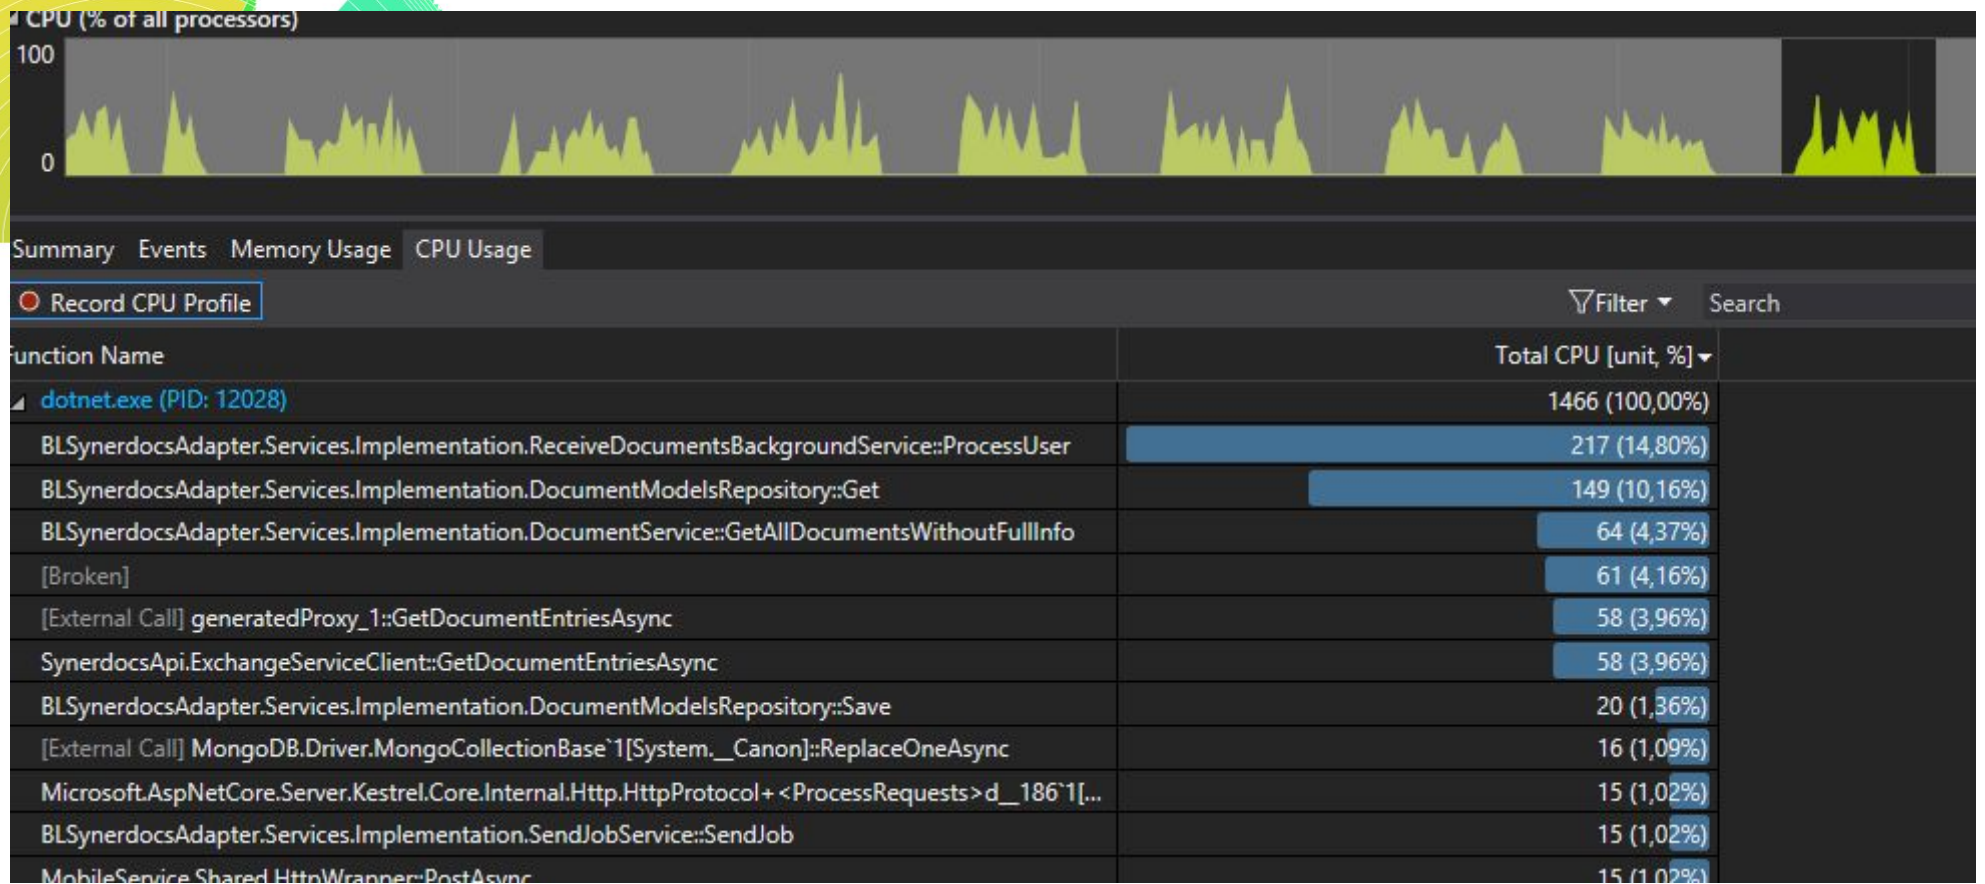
CPU (% of all processors)
100
0

Summary Events Memory Usage CPU Usage

Record CPU Profile

Filter Search

| unction Name | Total CPU [unit, %] |
|---|---|
| dotnet.exe (PID: 12028) | 1466 (100,00%) |
| BLSynerdocsAdapter.Services.Implementation.ReceiveDocumentsBackgroundService::ProcessUser | 217 (14,80%) |
| BLSynerdocsAdapter.Services.Implementation.DocumentModelsRepository::Get | 149 (10,16%) |
| BLSynerdocsAdapter.Services.Implementation.DocumentService::GetAllDocumentsWithoutFullInfo | 64 (4,37%) |
| [Broken] | 61 (4,16%) |
| [External Call] generatedProxy_1::GetDocumentEntriesAsync | 58 (3,96%) |
| SynerdocsApi.ExchangeServiceClient::GetDocumentEntriesAsync | 58 (3,96%) |
| BLSynerdocsAdapter.Services.Implementation.DocumentModelsRepository::Save | 20 (1,36%) |
| [External Call] MongoDB.Driver.MongoCollectionBase`1[System.__Canon]::ReplaceOneAsync | 16 (1,09%) |
| Microsoft.AspNetCore.Server.Kestrel.Core.Internal.Http.HttpProtocol+<ProcessRequests>d__186`1[... | 15 (1,02%) |
| BLSynerdocsAdapter.Services.Implementation.SendJobService::SendJob | 15 (1,02%) |
| MobileService.Shared.HttpWrapper::PostAsync | 15 (1,02%) |